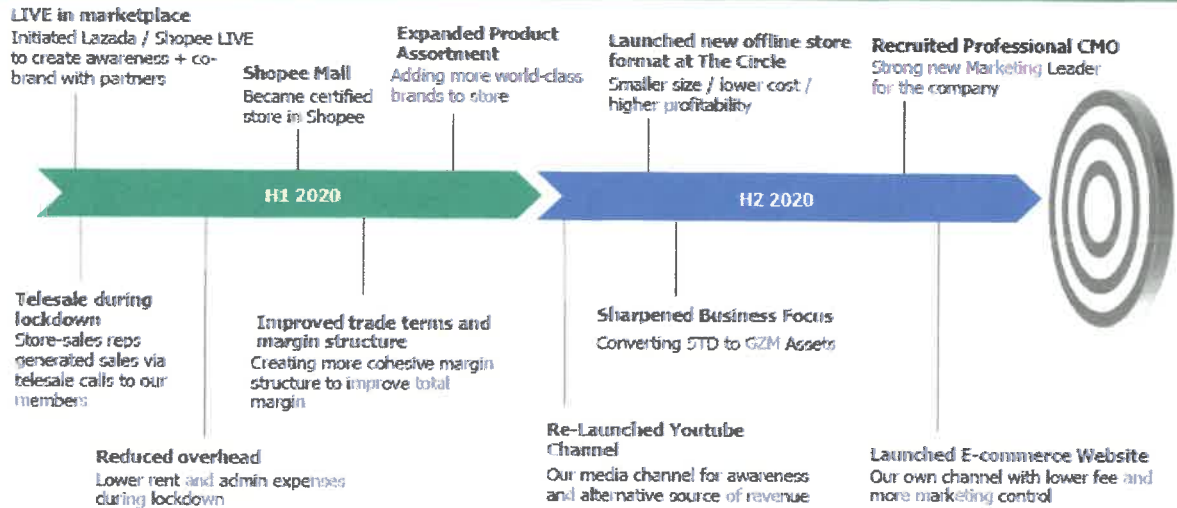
LIVE in marketplace
Initiated Lazada / Shopee LIVE to create awareness + co-brand with partners

Shopee Mall
Became certified store in Shopee

Expanded Product Assortment
Adding more world-class brands to store

Launched new offline store format at The Circle
Smaller size / lower cost / higher profitability

Recruited Professional CMO
Strong new Marketing Leader for the company

H1 2020

H2 2020

Telesale during lockdown
Store-sales reps generated sales via telesale calls to our members

Reduced overhead
Lower rent and admin expenses during lockdown

Improved trade terms and margin structure
Creating more cohesive margin structure to improve total margin

Re-Launched Youtube Channel
Our media channel for awareness and alternative source of revenue

Sharpened Business Focus
Converting STD to GZM Assets

Launched E-commerce Website
Our own channel with lower fee and more marketing control